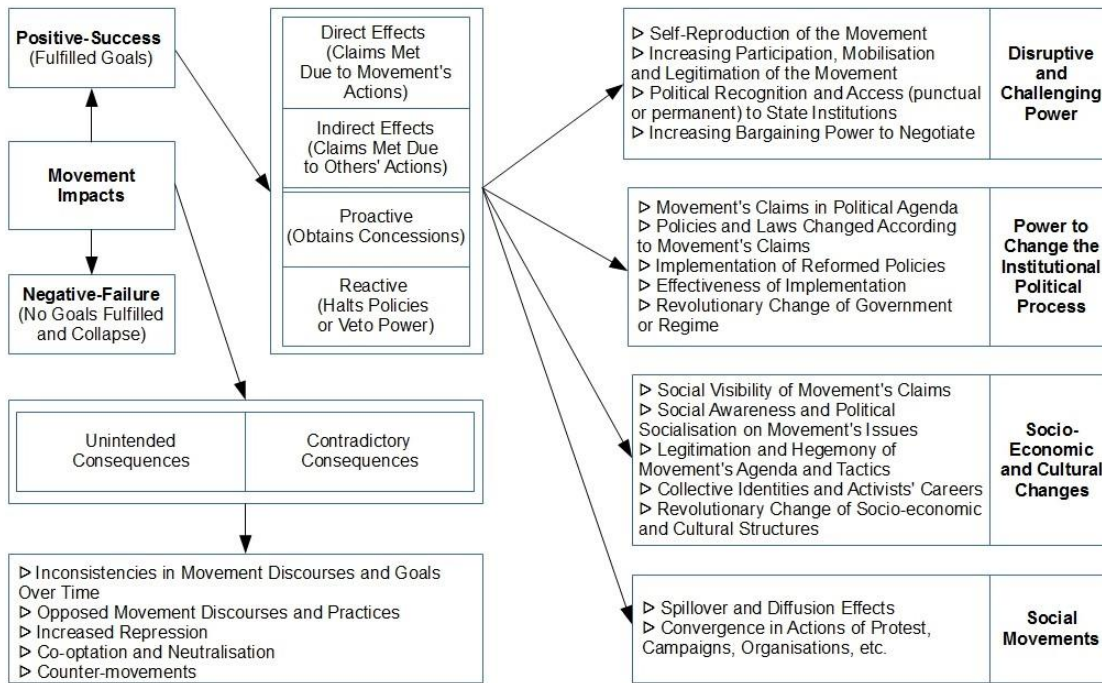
**Positive-Success**
(Fulfilled Goals)

**Movement Impacts**

**Negative-Failure**
(No Goals Fulfilled and Collapse)

Direct Effects (Claims Met Due to Movement's Actions)

Indirect Effects (Claims Met Due to Others' Actions)

Proactive (Obtains Concessions)

Reactive (Halts Policies or Veto Power)

| Unintended Consequences | Contradictory Consequences |
|---|---|

▷ Inconsistencies in Movement Discourses and Goals Over Time
▷ Opposed Movement Discourses and Practices
▷ Increased Repression
▷ Co-optation and Neutralisation
▷ Counter-movements

| | |
|---|---|
| ▷ Self-Reproduction of the Movement<br>▷ Increasing Participation, Mobilisation and Legitimation of the Movement<br>▷ Political Recognition and Access (punctual or permanent) to State Institutions<br>▷ Increasing Bargaining Power to Negotiate | **Disruptive and Challenging Power** |
| ▷ Movement's Claims in Political Agenda<br>▷ Policies and Laws Changed According to Movement's Claims<br>▷ Implementation of Reformed Policies<br>▷ Effectiveness of Implementation<br>▷ Revolutionary Change of Government or Regime | **Power to Change the Institutional Political Process** |
| ▷ Social Visibility of Movement's Claims<br>▷ Social Awareness and Political Socialisation on Movement's Issues<br>▷ Legitimation and Hegemony of Movement's Agenda and Tactics<br>▷ Collective Identities and Activists' Careers<br>▷ Revolutionary Change of Socio-economic and Cultural Structures | **Socio-Economic and Cultural Changes** |
| ▷ Spillover and Diffusion Effects<br>▷ Convergence in Actions of Protest, Campaigns, Organisations, etc. | **Social Movements** |